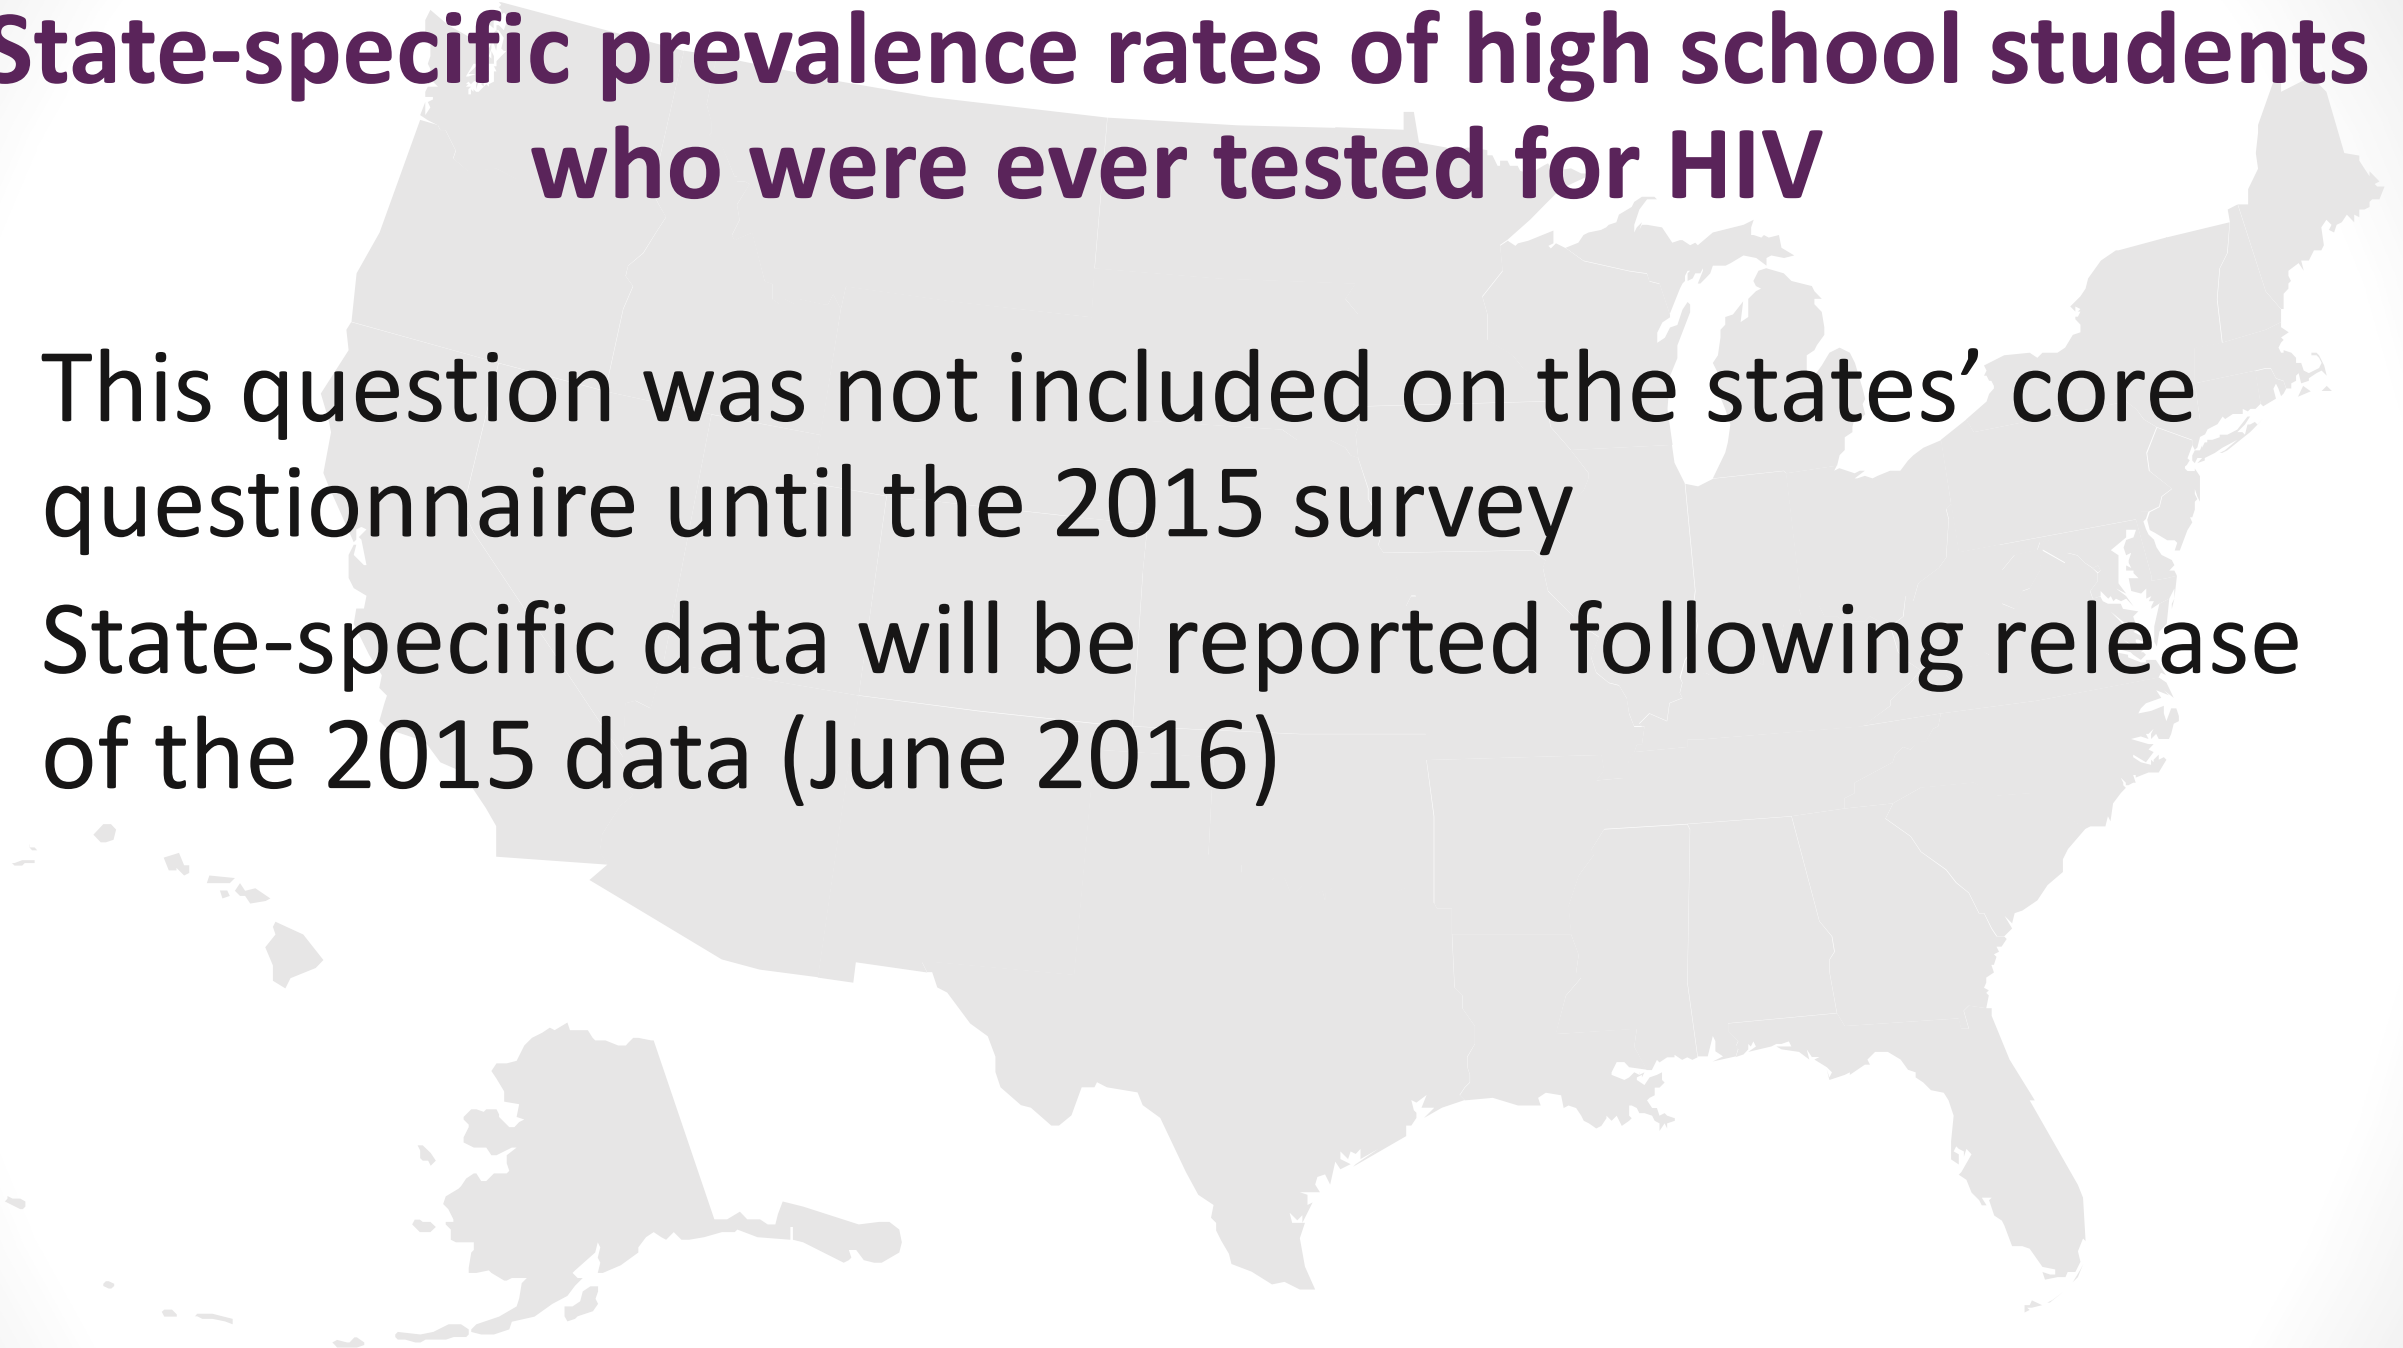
State-specific prevalence rates of high school students who were ever tested for HIV

This question was not included on the states’ core questionnaire until the 2015 survey

State-specific data will be reported following release of the 2015 data (June 2016)